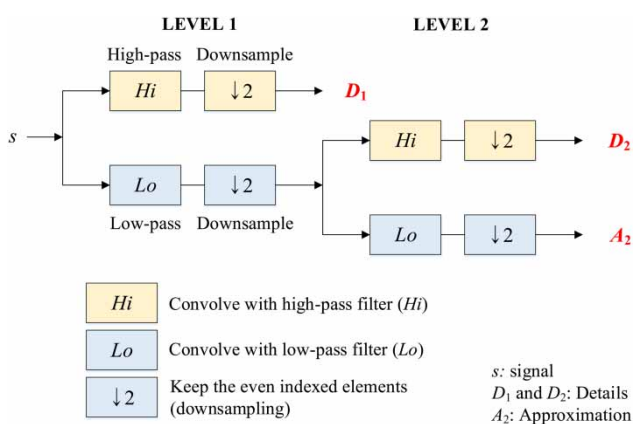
LEVEL 1

LEVEL 2

High-pass Downsample

$s$

$Hi$ $\downarrow 2$ $D_1$

$Hi$ $\downarrow 2$ $D_2$

$Lo$ $\downarrow 2$

Low-pass Downsample

$Lo$ $\downarrow 2$ $A_2$

$Hi$ Convolve with high-pass filter ($Hi$)

$Lo$ Convolve with low-pass filter ($Lo$)

$\downarrow 2$ Keep the even indexed elements (downsampling)

$s$: signal
$D_1$ and $D_2$: Details
$A_2$: Approximation